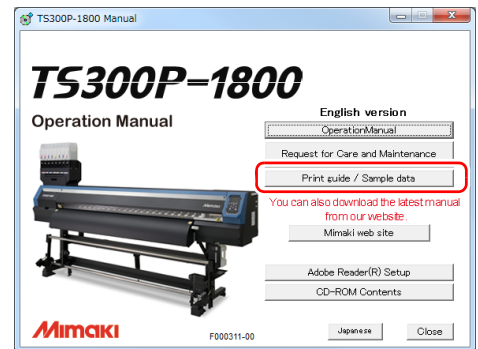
TS300P-1800 Manual

TS300P-1800

Operation Manual

English version

OperationManual

Request for Care and Maintenance

Print guide / Sample data

You can also download the latest manual from our website.

Mimaki web site

Adobe Reader(R) Setup

CD-ROM Contents

Mimaki

F000311-00

Japanese

Close